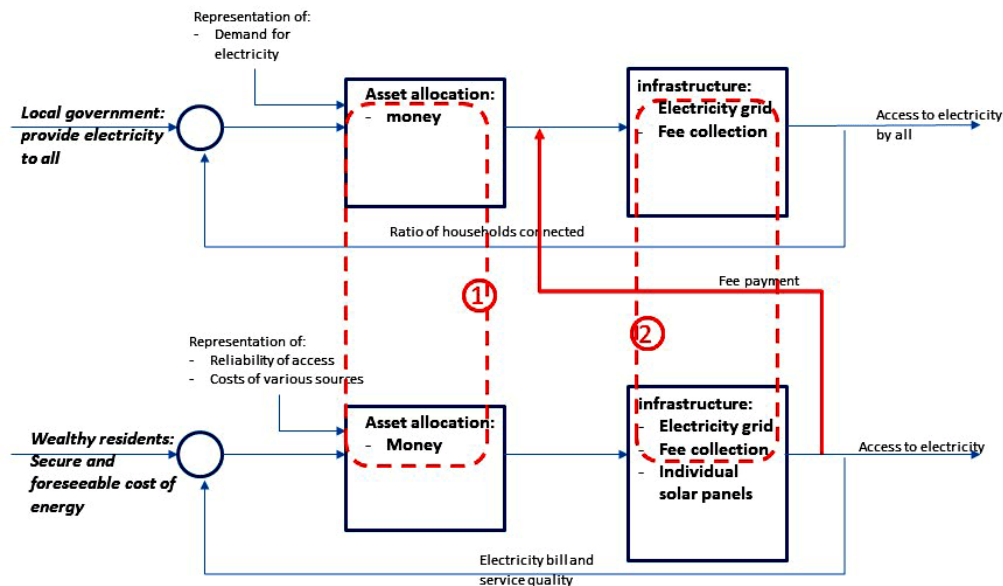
Representation of:
- Demand for electricity

Local government: provide electricity to all

Asset allocation:
- money

infrastructure:
- Electricity grid
- Fee collection

Access to electricity by all

Ratio of households connected

Fee payment

1

2

Representation of:
- Reliability of access
- Costs of various sources

Wealthy residents: Secure and foreseeable cost of energy

Asset allocation:
- Money

infrastructure:
- Electricity grid
- Fee collection
- Individual solar panels

Access to electricity

Electricity bill and service quality